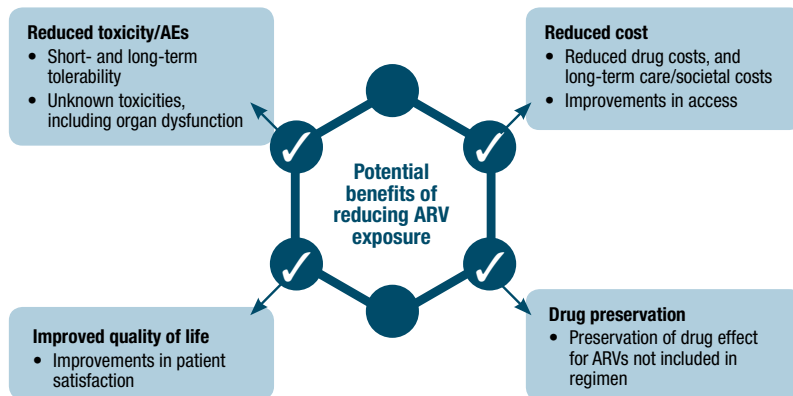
**Reduced toxicity/AEs**
- Short- and long-term tolerability
- Unknown toxicities, including organ dysfunction

**Reduced cost**
- Reduced drug costs, and long-term care/societal costs
- Improvements in access

✓ ✓

Potential benefits of reducing ARV exposure

✓ ✓

**Improved quality of life**
- Improvements in patient satisfaction

**Drug preservation**
- Preservation of drug effect for ARVs not included in regimen